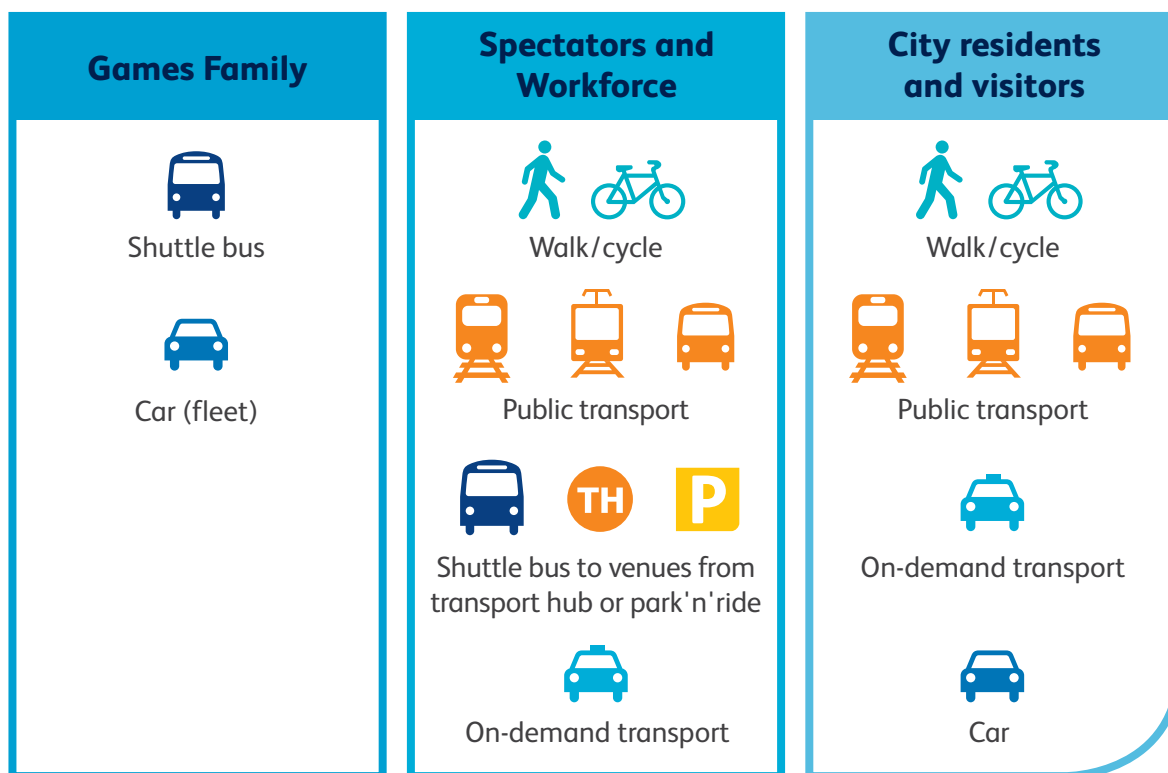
Games Family

Shuttle bus

Car (fleet)

Spectators and Workforce

Walk/cycle

Public transport

TH

P

Shuttle bus to venues from transport hub or park'n'ride

On-demand transport

City residents and visitors

Walk/cycle

Public transport

On-demand transport

Car